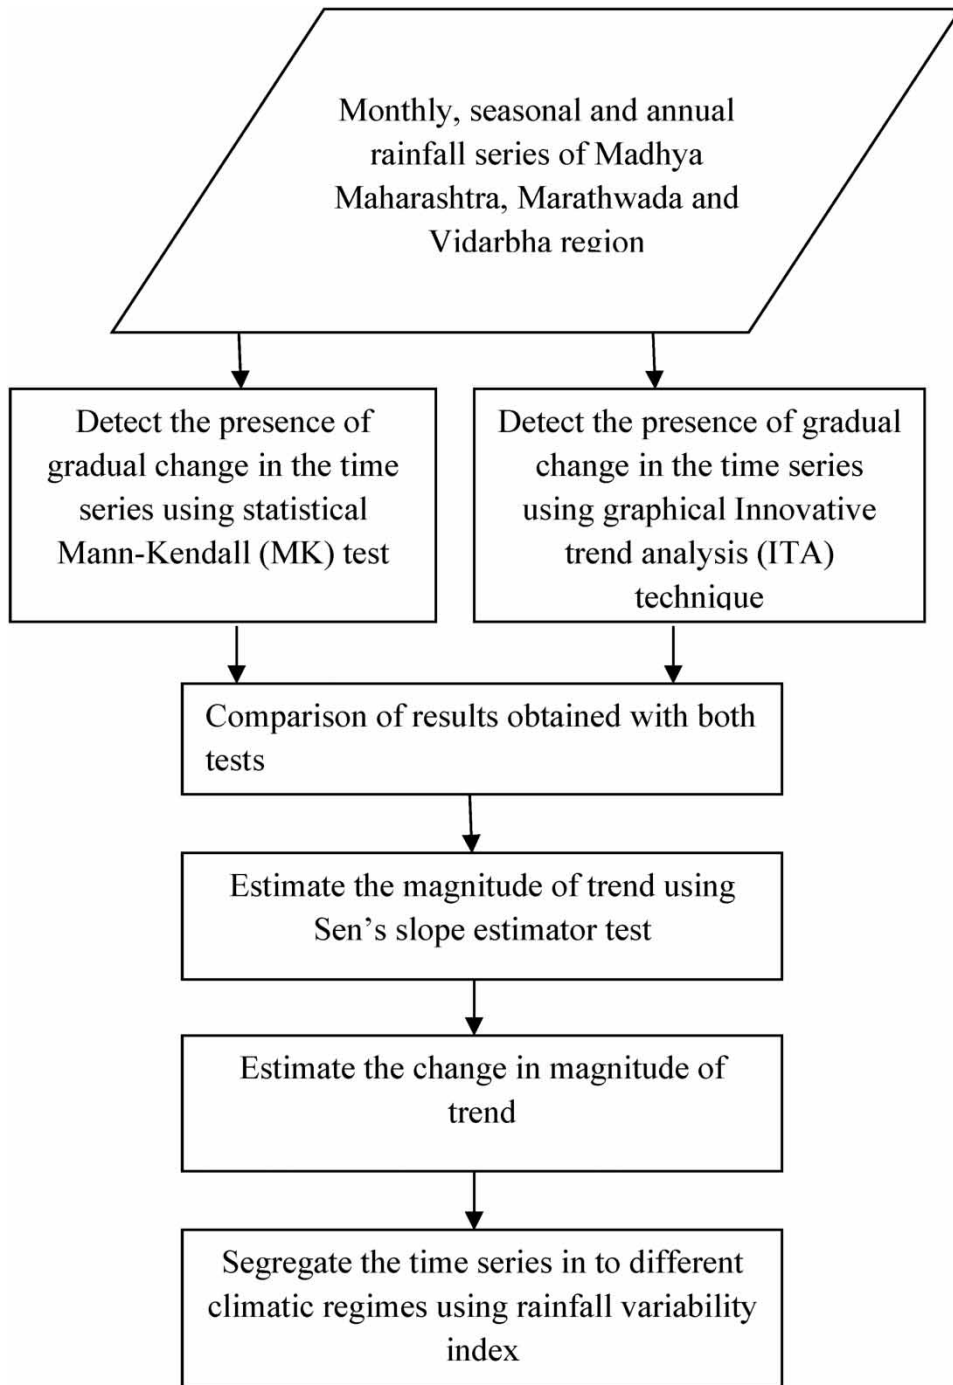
Monthly, seasonal and annual rainfall series of Madhya Maharashtra, Marathwada and Vidarbha region

Detect the presence of gradual change in the time series using statistical Mann-Kendall (MK) test

Detect the presence of gradual change in the time series using graphical Innovative trend analysis (ITA) technique

Comparison of results obtained with both tests

Estimate the magnitude of trend using Sen's slope estimator test

Estimate the change in magnitude of trend

Segregate the time series in to different climatic regimes using rainfall variability index